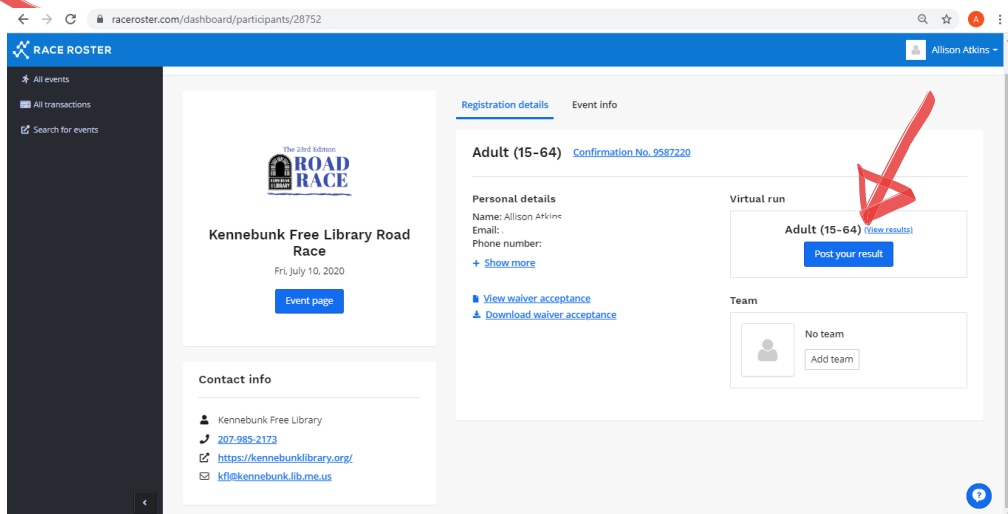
raceroster.com/dashboard/participants/28752

A

RACE ROSTER

Allison Atkins

All events
All transactions
Search for events

The 23rd Edition
ROAD RACE
KENNEBUNK FREE LIBRARY

Kennebunk Free Library Road Race
Fri, July 10, 2020

Event page

Contact info

Kennebunk Free Library
207-985-2173
https://kennebunklibrary.org/
kfl@kennebunk.lib.me.us

Registration details
Event info

Adult (15-64) Confirmation No. 9587220

Personal details
Name: Allison Atkins
Email:
Phone number:
+ Show more

View waiver acceptance
Download waiver acceptance

Virtual run
Adult (15-64) (View results)
Post your result

Team
No team
Add team

?